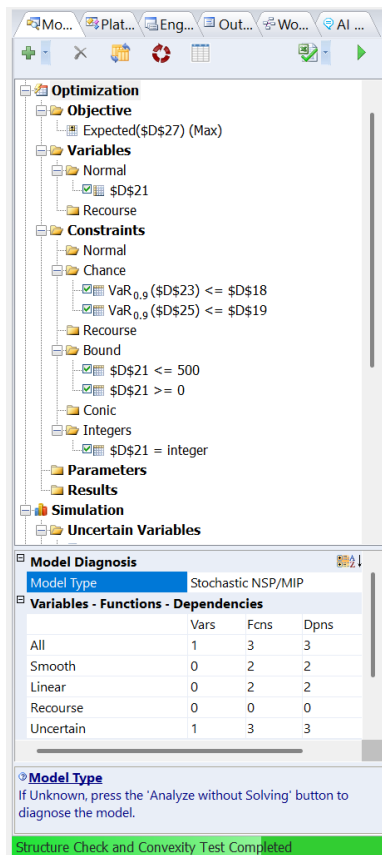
Mo... | Plat... | Eng... | Out... | Wo... | AI ...

Optimization
Objective
Expected($D$27) (Max)
Variables
Normal
$D$21
Recourse
Constraints
Normal
Chance
$VaR_{0,9}$ ($D$23) <= $D$18
$VaR_{0,9}$ ($D$25) <= $D$19
Recourse
Bound
$D$21 <= 500
$D$21 >= 0
Conic
Integers
$D$21 = integer
Parameters
Results
Simulation
Uncertain Variables

Model Diagnosis
| Model Type | Stochastic NSP/MIP |
|---|---|

Variables - Functions - Dependencies

| | Vars | Fcns | Dpns |
|---|---|---|---|
| All | 1 | 3 | 3 |
| Smooth | 0 | 2 | 2 |
| Linear | 0 | 2 | 2 |
| Recourse | 0 | 0 | 0 |
| Uncertain | 1 | 3 | 3 |

Model Type
If Unknown, press the 'Analyze without Solving' button to diagnose the model.

Structure Check and Convexity Test Completed